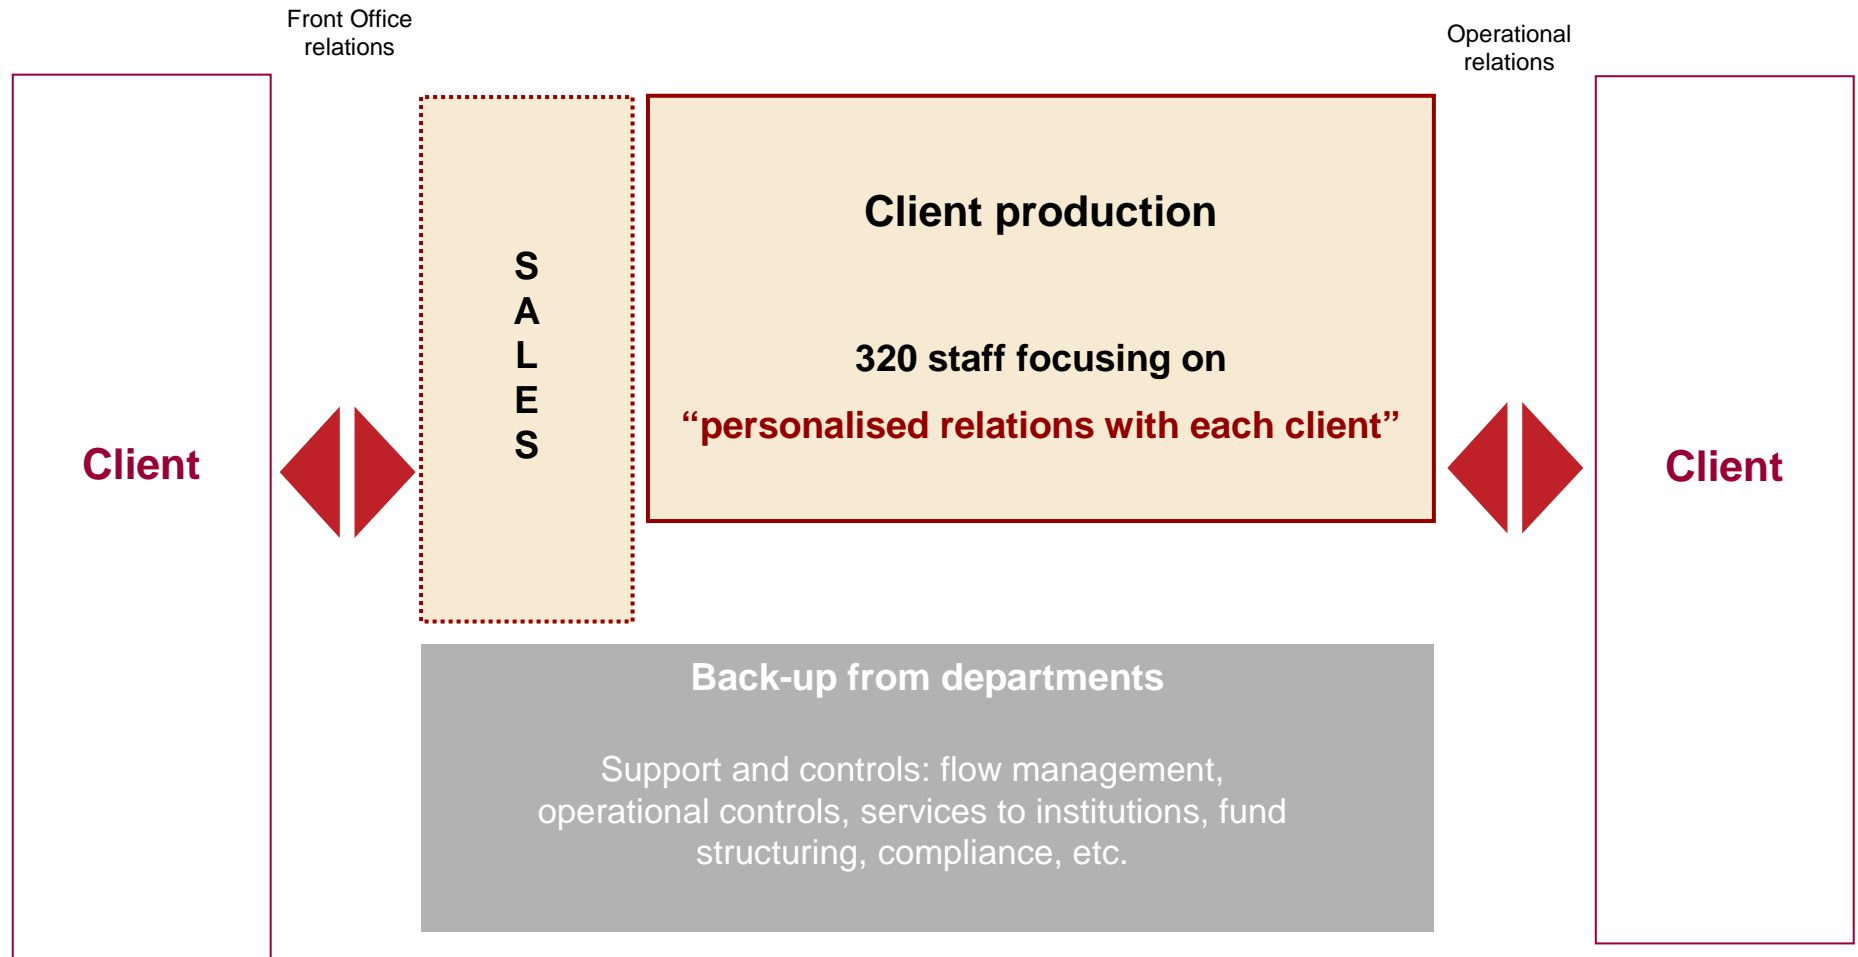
Front Office relations

Operational relations

Client

S
A
L
E
S

Client production

320 staff focusing on

“personalised relations with each client”

Client

Back-up from departments

Support and controls: flow management, operational controls, services to institutions, fund structuring, compliance, etc.